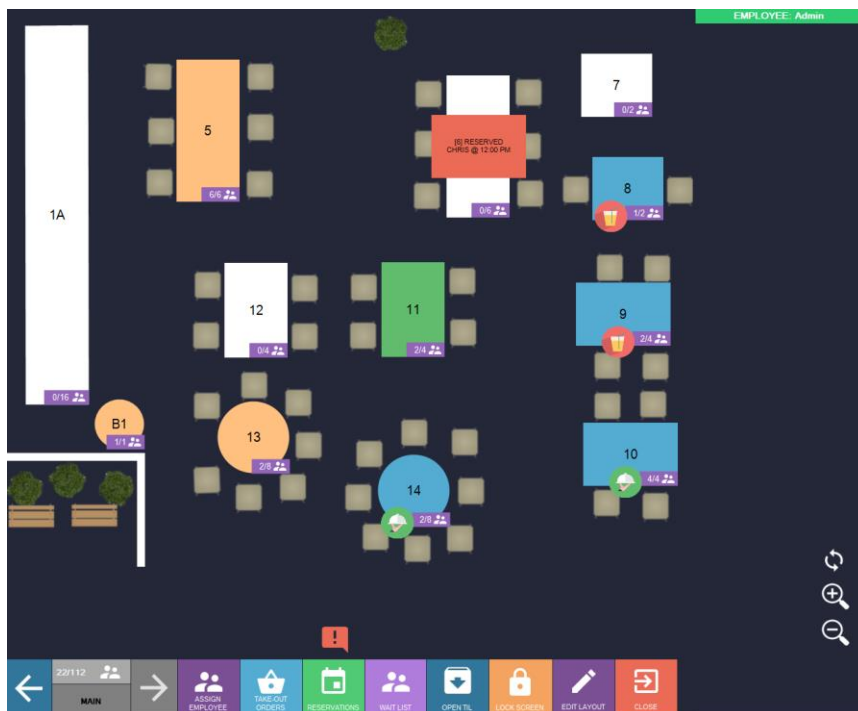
EMPLOYEE: Admin

1A

0/16

5

6/6

[6] RESERVED
CHRIS @ 12:00 PM

0/6

7

0/2

8

1/2

12

0/4

11

2/4

9

2/4

B1

1/1

13

2/8

14

2/8

10

4/4

22/112

MAIN

ASSIGN EMPLOYEE

TAKE-OUT ORDERS

RESERVATIONS

WAIT LIST

OPEN TIL

LOCK SCREEN

EDIT LAYOUT

CLOSE